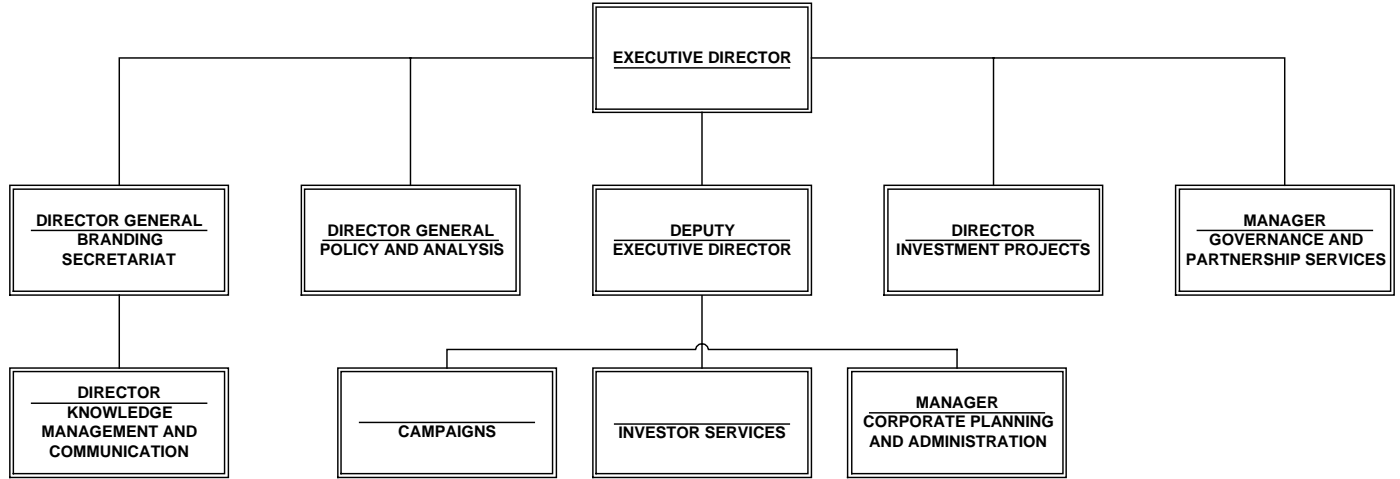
EXECUTIVE DIRECTOR

DIRECTOR GENERAL
BRANDING SECRETARIAT

DIRECTOR GENERAL
POLICY AND ANALYSIS

DEPUTY
EXECUTIVE DIRECTOR

DIRECTOR
INVESTMENT PROJECTS

MANAGER
GOVERNANCE AND PARTNERSHIP SERVICES

DIRECTOR
KNOWLEDGE MANAGEMENT AND COMMUNICATION

CAMPAIGNS

INVESTOR SERVICES

MANAGER
CORPORATE PLANNING AND ADMINISTRATION